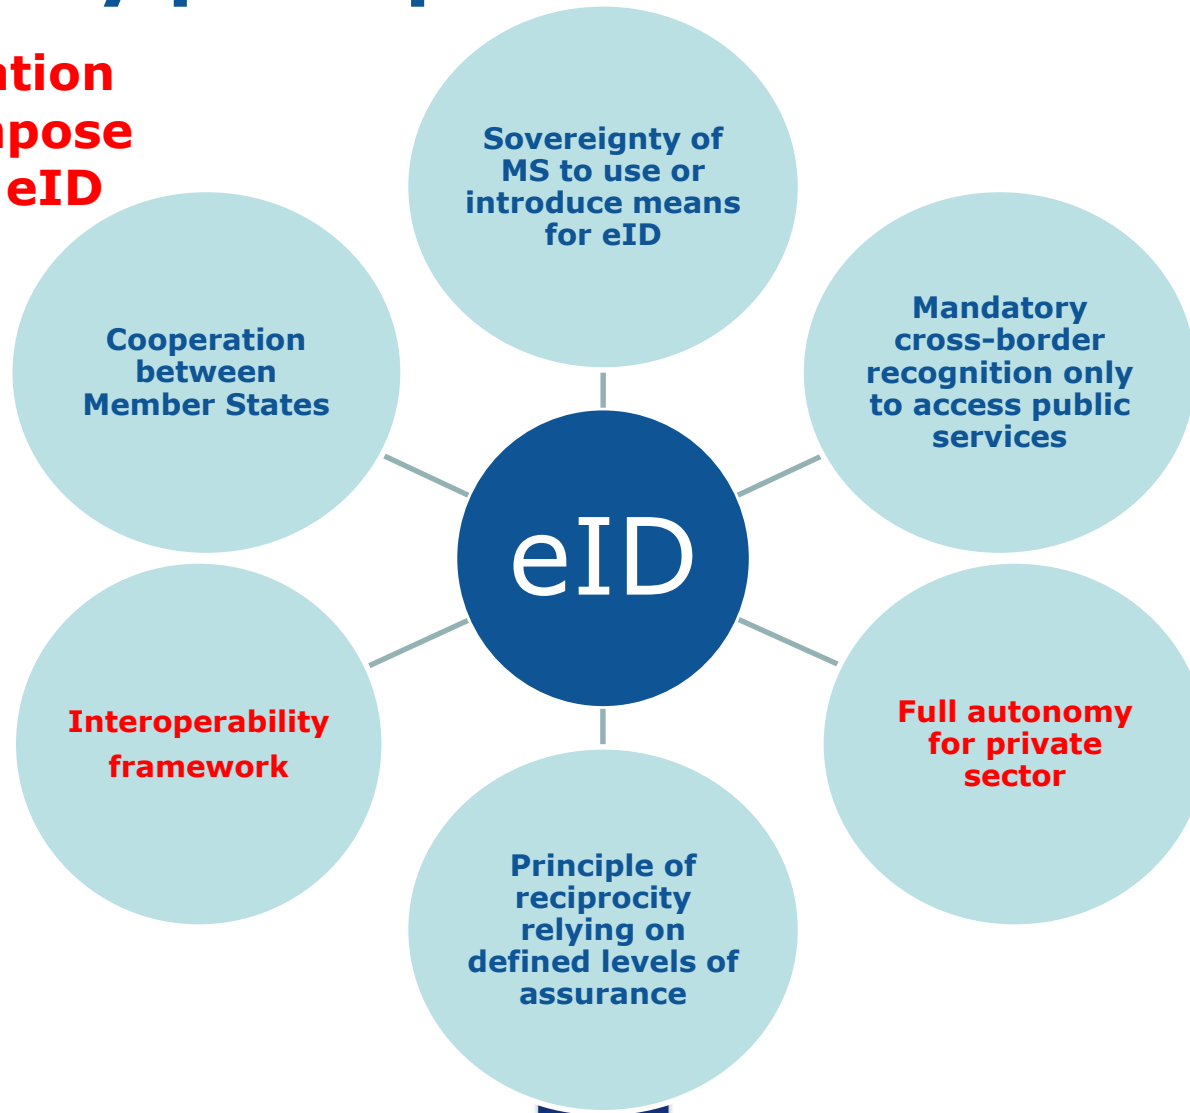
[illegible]

ation
npose
eID

Sovereignty of MS to use or introduce means for eID

Mandatory cross-border recognition only to access public services

Full autonomy for private sector

Principle of reciprocity relying on defined levels of assurance

Interoperability framework

Cooperation between Member States

eID